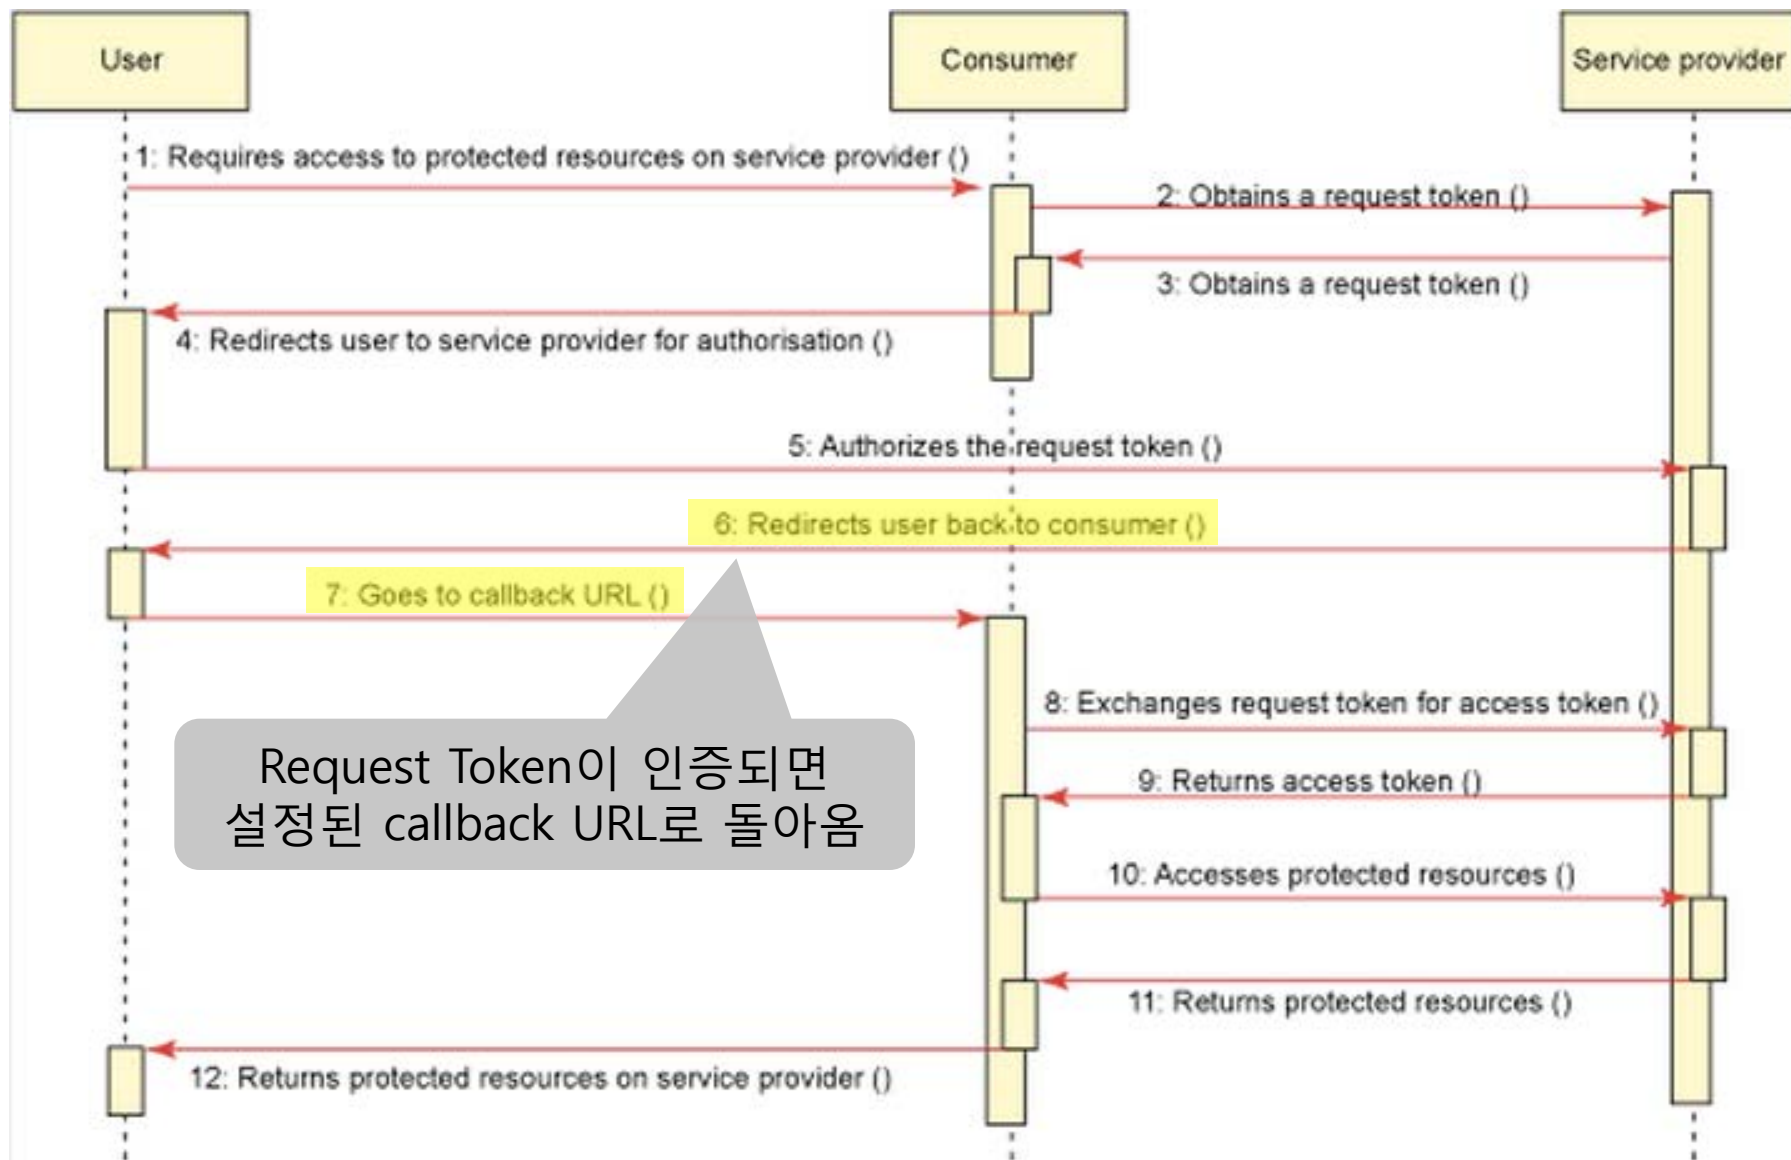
User

Consumer

Service provider

1: Requires access to protected resources on service provider ()

2: Obtains a request token ()

3: Obtains a request token ()

4: Redirects user to service provider for authorisation ()

5: Authorizes the request token ()

6: Redirects user back to consumer ()

7: Goes to callback URL ()

8: Exchanges request token for access token ()

Request Token이 인증되면
설정된 callback URL로 돌아옴

9: Returns access token ()

10: Accesses protected resources ()

11: Returns protected resources ()

12: Returns protected resources on service provider ()